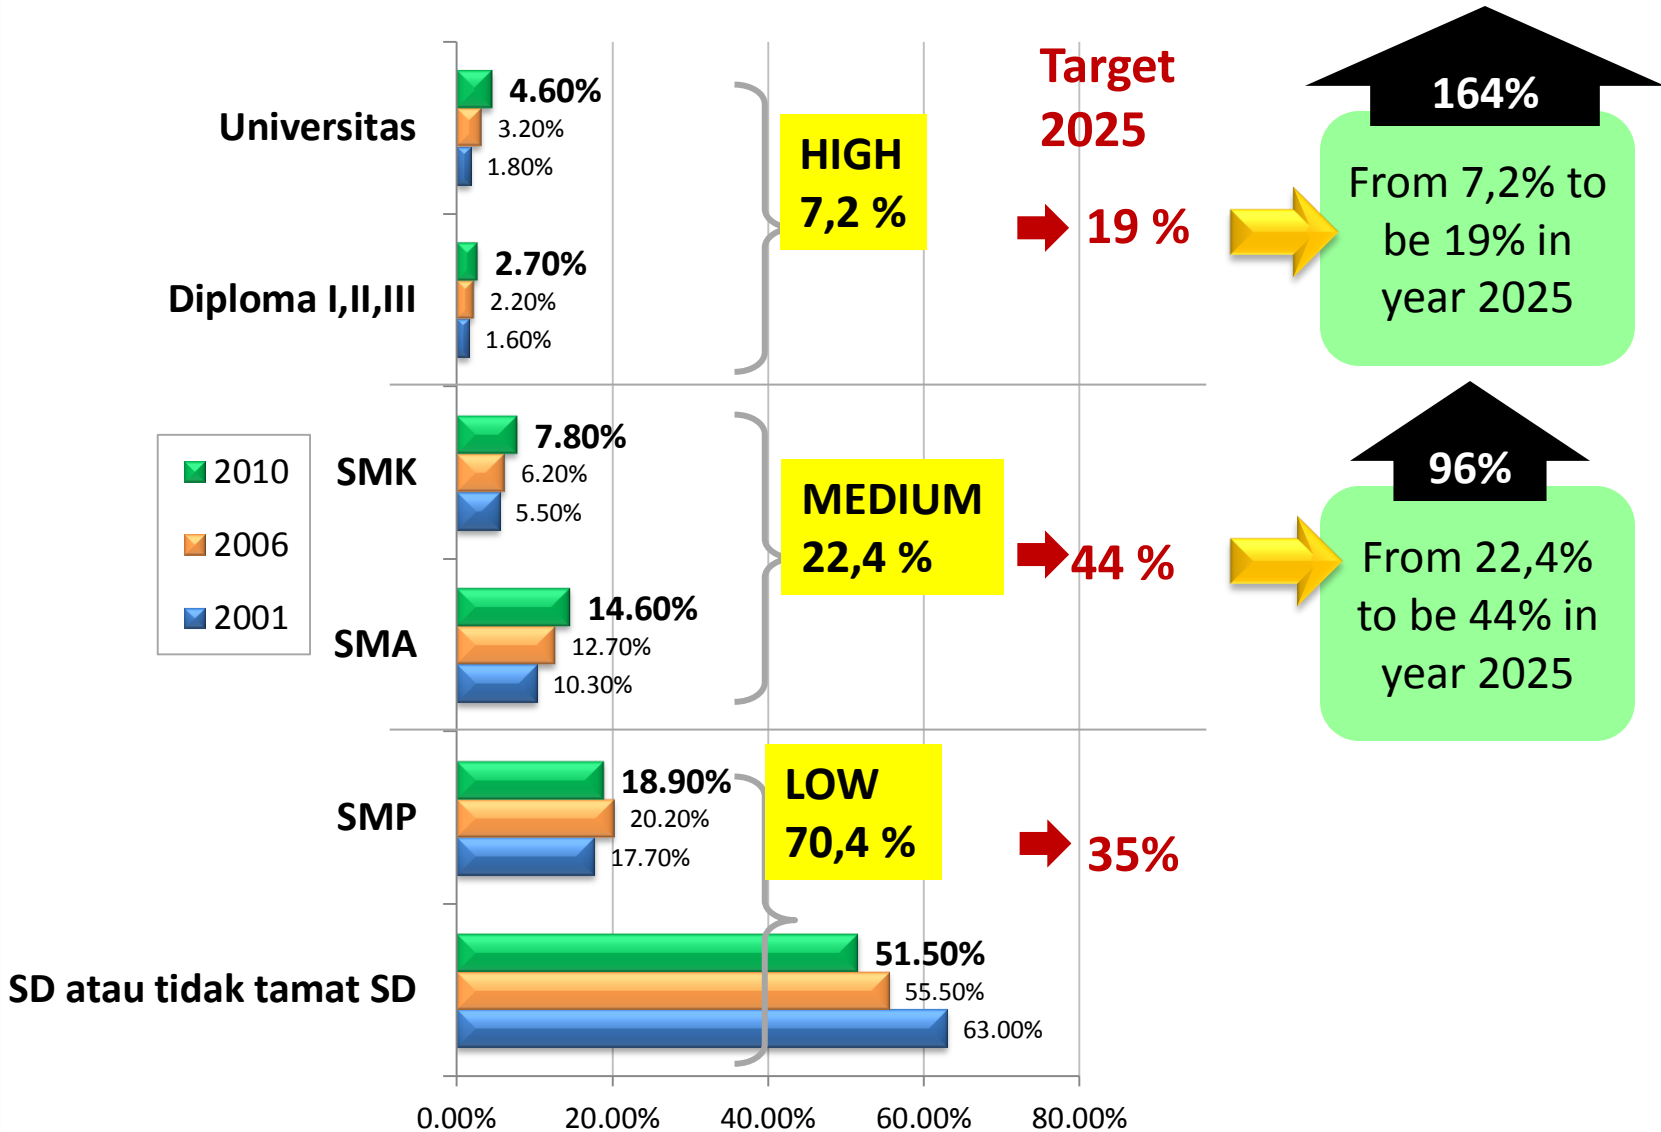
Target 2025

164%

From 7,2% to be 19% in year 2025

Universitas
4.60%
3.20%
1.80%

Diploma I,II,III
2.70%
2.20%
1.60%

HIGH 7,2 %

19 %

2010
2006
2001

SMK
7.80%
6.20%
5.50%

SMA
14.60%
12.70%
10.30%

MEDIUM 22,4 %

44 %

96%

From 22,4% to be 44% in year 2025

SMP
18.90%
20.20%
17.70%

LOW 70,4 %

35%

SD atau tidak tamat SD
51.50%
55.50%
63.00%

0.00% 20.00% 40.00% 60.00% 80.00%